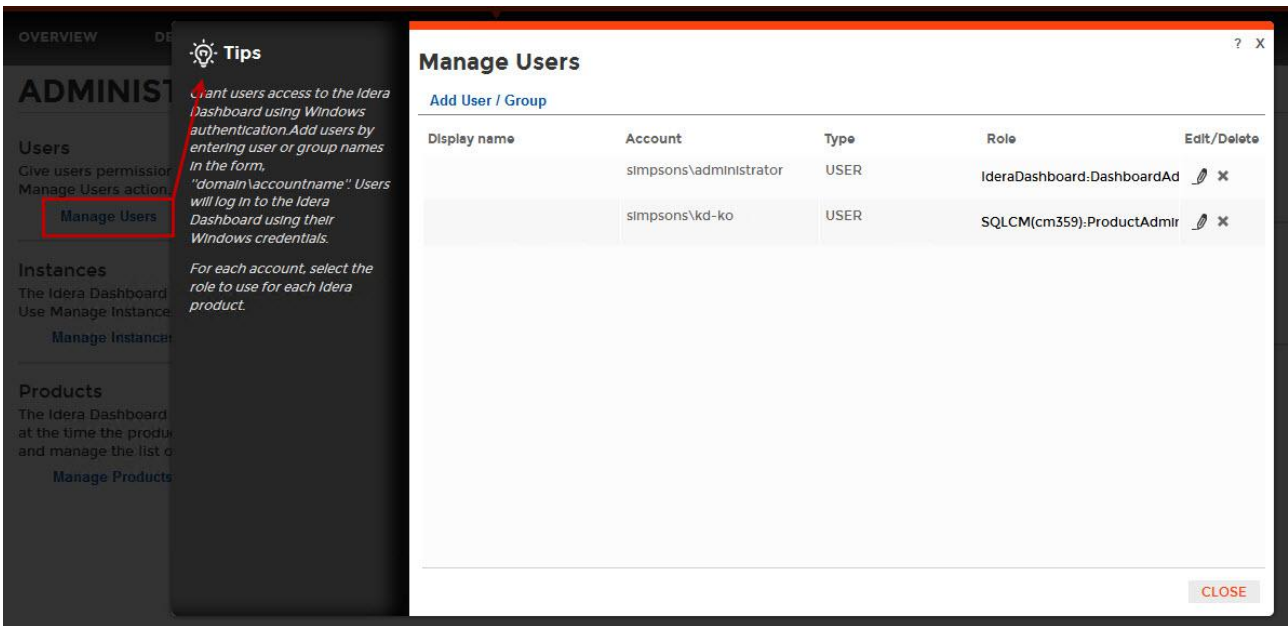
OVERVIEW DE

ADMINIST

Users
Give users permissior
Manage Users action.

Manage Users

Instances
The Idera Dashboard
Use Manage Instance

Manage Instance

Products
The Idera Dashboard
at the time the produ
and manage the list o

Manage Products

Tips

Grant users access to the Idera Dashboard using Windows authentication.Add users by entering user or group names in the form, "domain\accountname". Users will log in to the Idera Dashboard using their Windows credentials.

For each account, select the role to use for each Idera product.

Manage Users

? X

Add User / Group

| Display name | Account | Type | Role | Edit/Delete |
|---|---|---|---|---|
| | simpsons\administrator | USER | IderaDashboard:DashboardAd | |
| | simpsons\kd-ko | USER | SQLCM(cm359):ProductAdmir | |

CLOSE